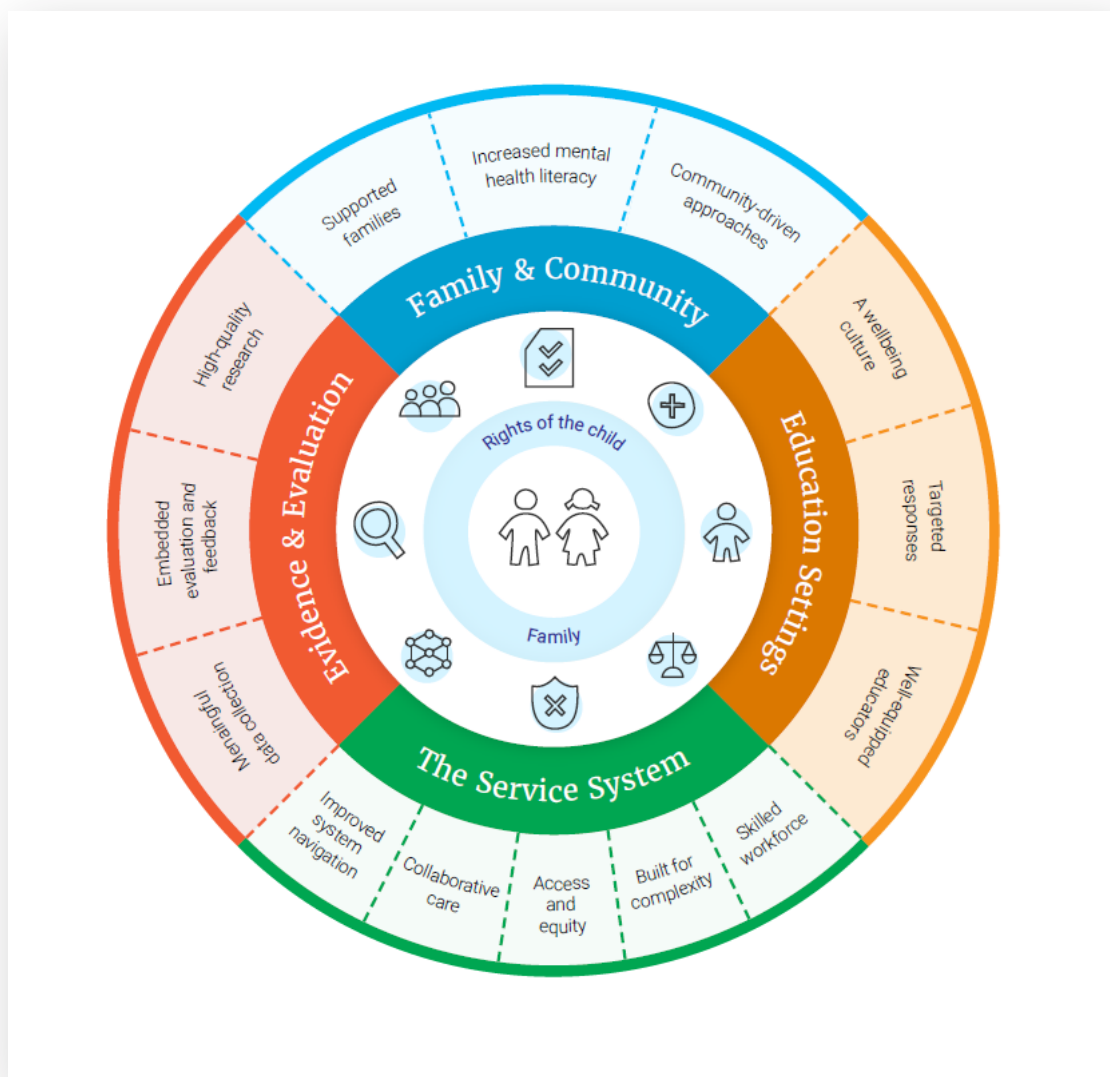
Supported families

Increased mental health literacy

Community-driven approaches

Family & Community

A wellbeing culture

Targeted responses

Well-equipped educators

Education Settings

Skilled workforce

Built for complexity

Access and equity

Collaborative care

Improved system navigation

The Service System

Meaningful data collection

Embedded evaluation and feedback

High-quality research

Evidence & Evaluation

Rights of the child

Family